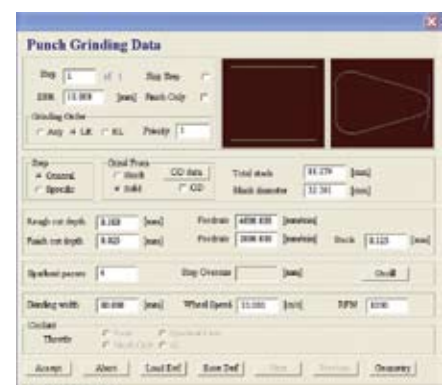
Punch Grinding Data

Step [1] of 1
Skip Step
ERR [13.909] [mm]
Finish Only

Grinding Order
Any LR RL
Priority [1]

Step
General
Specific

Grind From
stock
Solid
OD data
OD

Total stock [44.279] [mm]
Blank diameter [32.361] [mm]

Rough cut depth [0.300] [mm]
Finish cut depth [0.025] [mm]
Feedrate [4000.000] [mm/min]
Feedrate [2000.000] [mm/min]
Stock [0.125] [mm]

Sparkout passes [4]
Stay Overrun [ ] [mm]
Oscill

Grinding width [40.000] [mm]
Wheel Speed [33.000] [m/s]
RPM [3590]

Coolant
Throttle
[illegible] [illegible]
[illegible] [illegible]

Accept Abort Load Def Save Def Next Previous Geometry